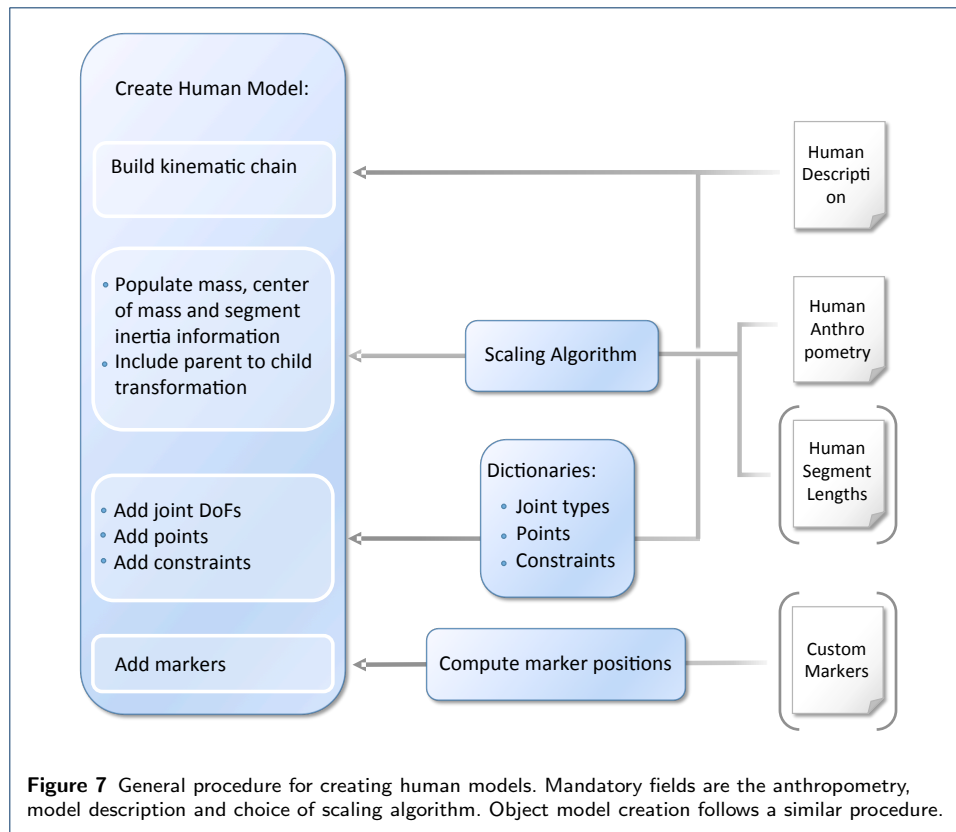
Create Human Model:

Build kinematic chain

Populate mass, center of mass and segment inertia information

Include parent to child transformation

Add joint DoFs

Add points

Add constraints

Add markers

Scaling Algorithm

Dictionaries:

Joint types

Points

Constraints

Compute marker positions

Human Description

Human Anthropometry

Human Segment Lengths

Custom Markers

**Figure 7** General procedure for creating human models. Mandatory fields are the anthropometry, model description and choice of scaling algorithm. Object model creation follows a similar procedure.